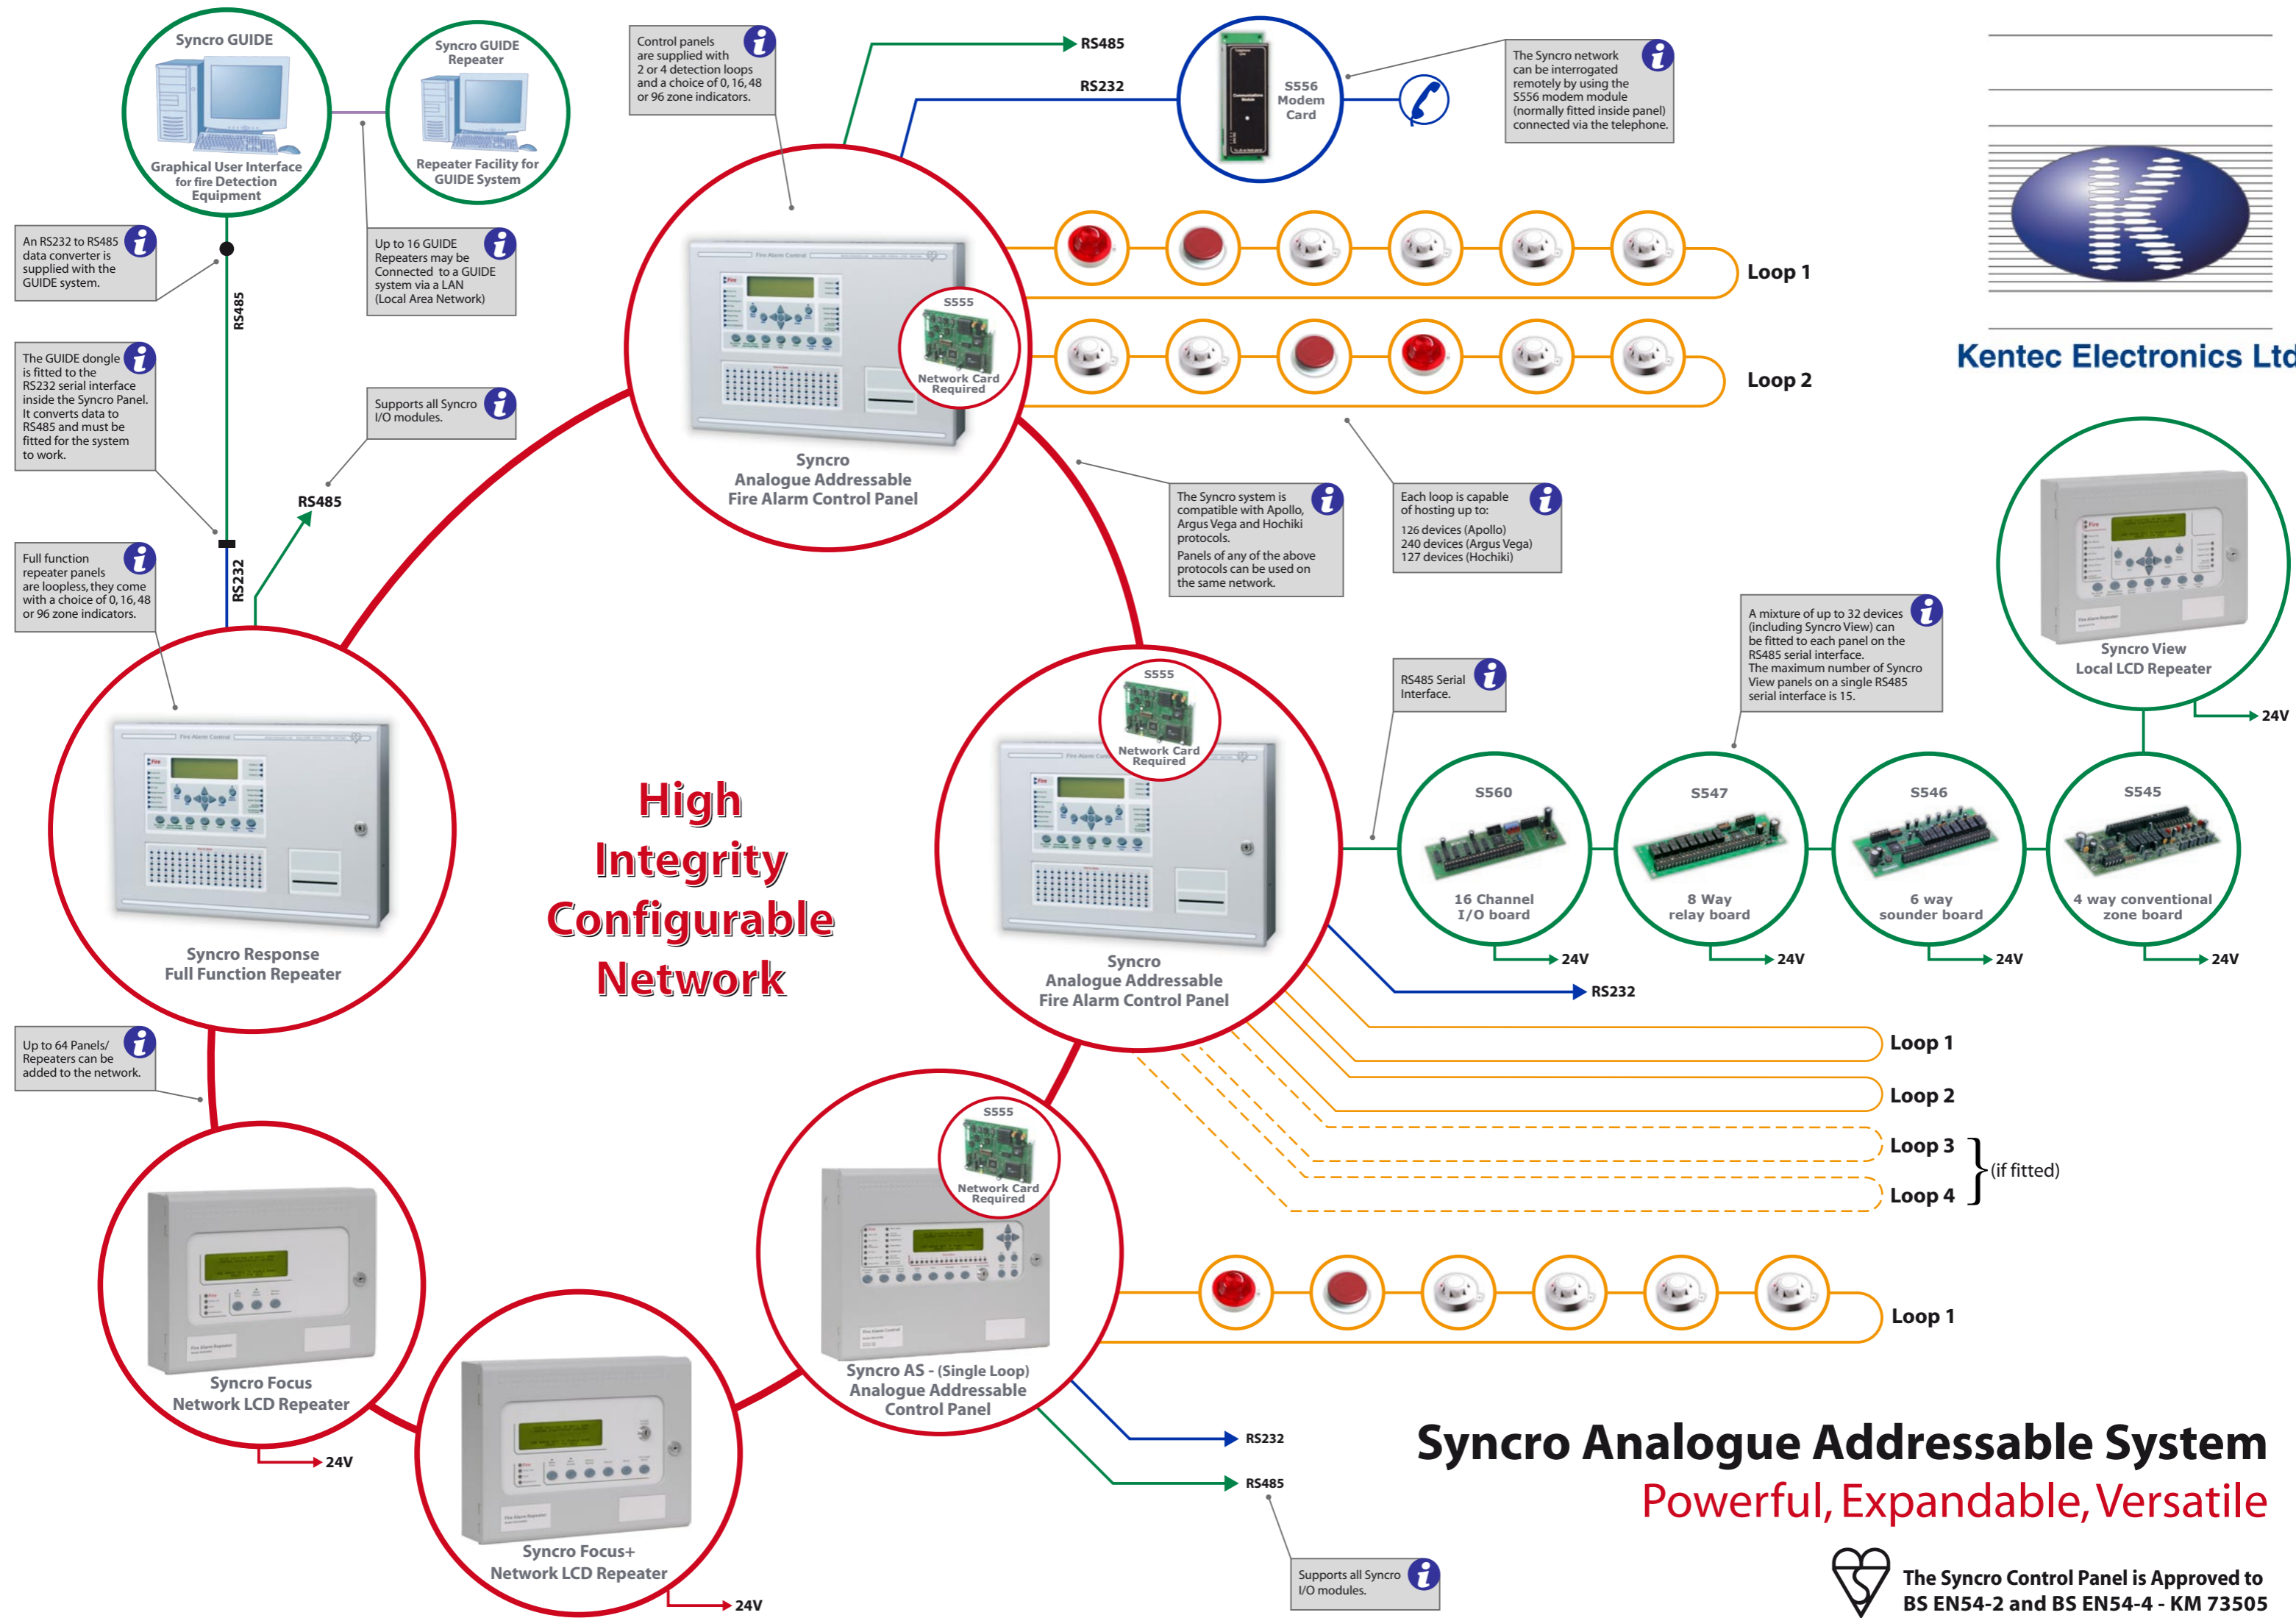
Syncro GUIDE

Graphical User Interface for fire Detection Equipment

Syncro GUIDE Repeater

Repeater Facility for GUIDE System

Control panels are supplied with 2 or 4 detection loops and a choice of 0, 16, 48 or 96 zone indicators.

RS485

RS232

S556 Modem Card

The Syncro network can be interrogated remotely by using the S556 modem module (normally fitted inside panel) connected via the telephone.

Kentec Electronics Ltd

An RS232 to RS485 data converter is supplied with the GUIDE system.

Up to 16 GUIDE Repeaters may be Connected to a GUIDE system via a LAN (Local Area Network)

RS485

The GUIDE dongle is fitted to the RS232 serial interface inside the Syncro Panel. It converts data to RS485 and must be fitted for the system to work.

Supports all Syncro I/O modules.

S555

Network Card Required

Syncro Analogue Addressable Fire Alarm Control Panel

Loop 1

Loop 2

RS485

The Syncro system is compatible with Apollo, Argus Vega and Hochiki protocols.
Panels of any of the above protocols can be used on the same network.

Each loop is capable of hosting up to:
126 devices (Apollo)
240 devices (Argus Vega)
127 devices (Hochiki)

Full function repeater panels are loopless, they come with a choice of 0, 16, 48 or 96 zone indicators.

RS232

A mixture of up to 32 devices (including Syncro View) can be fitted to each panel on the RS485 serial interface.
The maximum number of Syncro View panels on a single RS485 serial interface is 15.

Syncro View Local LCD Repeater

24V

RS485 Serial Interface.

S555

Network Card Required

S560

16 Channel I/O board

S547

8 Way relay board

S546

6 way sounder board

S545

4 way conventional zone board

24V

24V

24V

24V

High Integrity Configurable Network

Syncro Response Full Function Repeater

Syncro Analogue Addressable Fire Alarm Control Panel

RS232

Loop 1

Loop 2

Loop 3

Loop 4

(if fitted)

Up to 64 Panels/ Repeaters can be added to the network.

S555

Network Card Required

Syncro AS - (Single Loop) Analogue Addressable Control Panel

Loop 1

Syncro Focus Network LCD Repeater

24V

Syncro Focus+ Network LCD Repeater

24V

RS232

RS485

Syncro Analogue Addressable System

Powerful, Expandable, Versatile

Supports all Syncro I/O modules.

The Syncro Control Panel is Approved to BS EN54-2 and BS EN54-4 - KM 73505